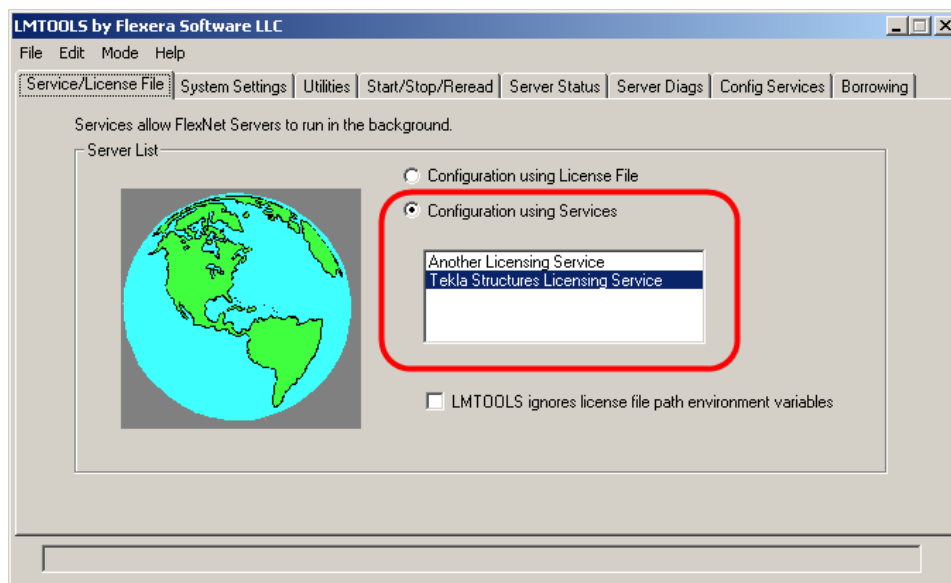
LMTOOLS by Flexera Software LLC

File Edit Mode Help

Service/License File | System Settings | Utilities | Start/Stop/Reread | Server Status | Server Diags | Config Services | Borrowing

Services allow FlexNet Servers to run in the background.

Server List

Configuration using License File

Configuration using Services

Another Licensing Service
Tekla Structures Licensing Service

LMTOOLS ignores license file path environment variables